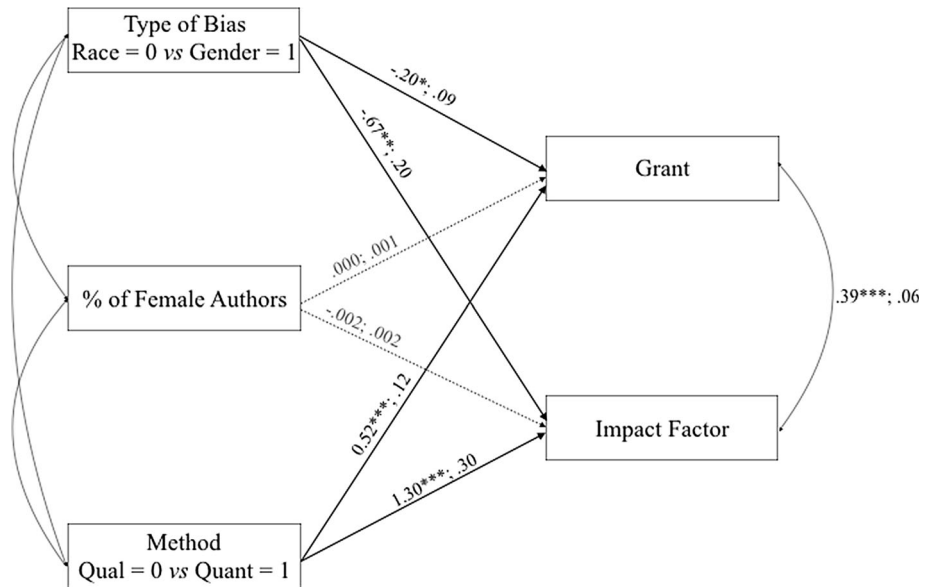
Type of Bias
Race = 0 *vs* Gender = 1

-.20*; .09

-.67***; .20

Grant

.000; .001

% of Female Authors

-.002; .002

.39***; .06

0.52***; .12

Impact Factor

1.30***; .30

Method
Qual = 0 *vs* Quant = 1